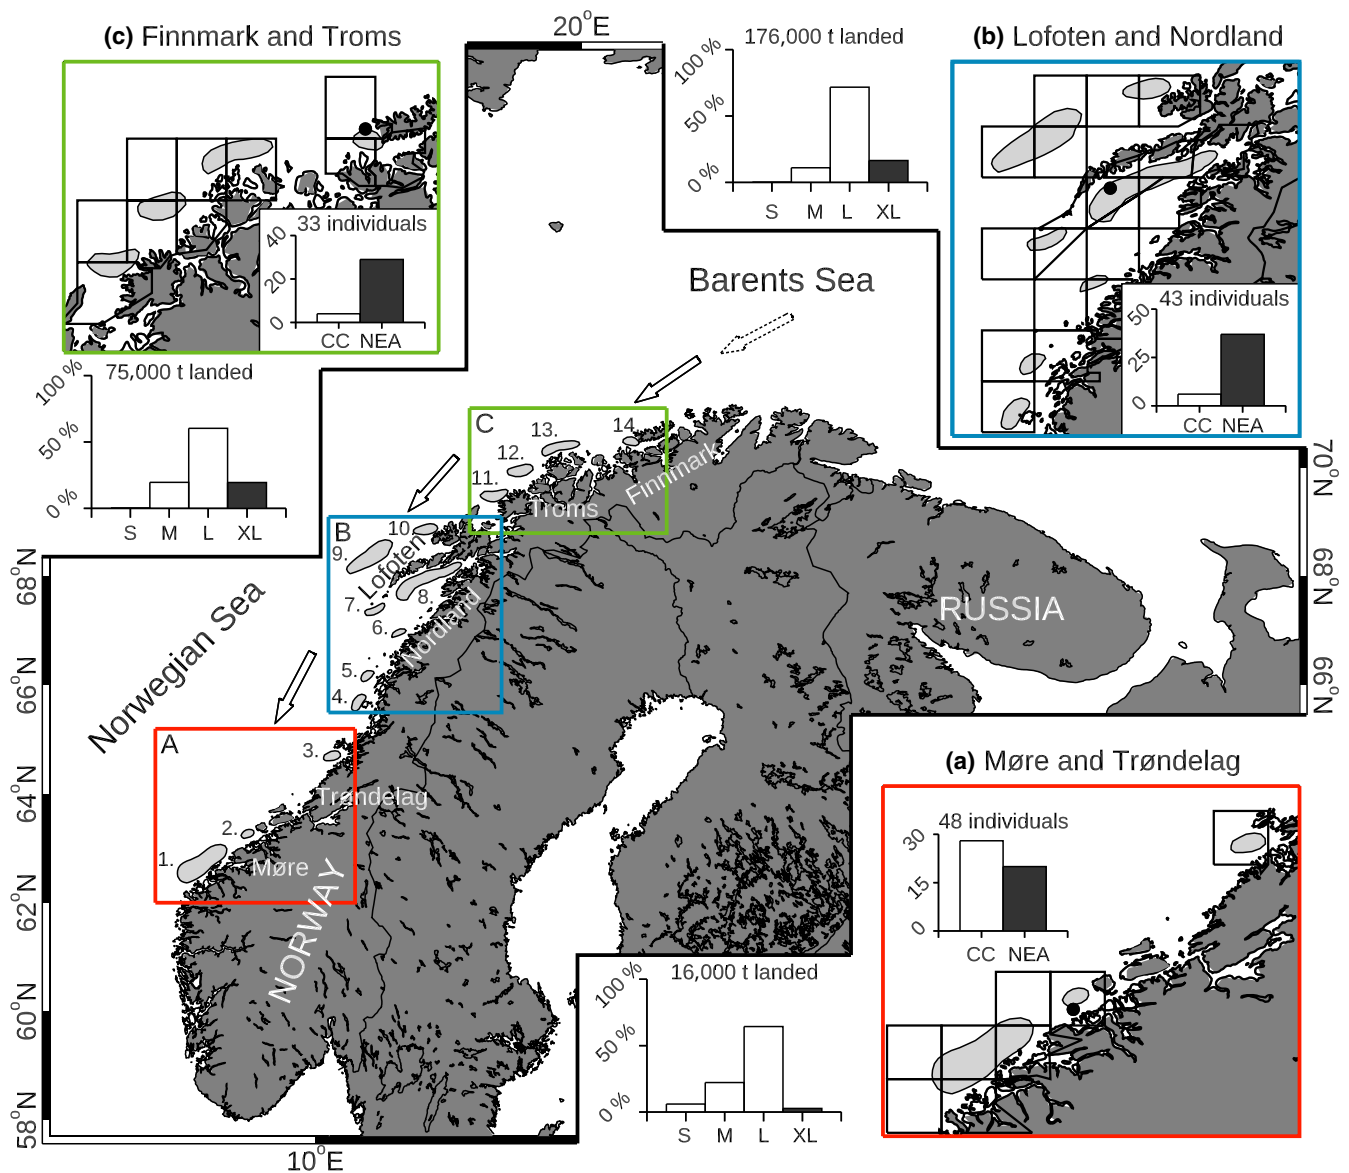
(c) Finnmark and Troms

33 individuals
40
20
0
CC NEA

20°E

100 %
50 %
0 %
176,000 t landed
S M L XL

(b) Lofoten and Nordland

43 individuals
50
25
0
CC NEA

Barents Sea

100 %
50 %
0 %
75,000 t landed
S M L XL

C
13.
14.
12.
11.
Troms
Finnmark

B
10.
9.
Lofoten
7.
8.
6.
Nordland
5.
4.

70°N
68°N
66°N
68°N
66°N
64°N
62°N
60°N
58°N

Norwegian Sea

RUSSIA

A
3.
Trøndelag
2.
1.
Møre
NORWAY

(a) Møre and Trøndelag

48 individuals
30
15
0
CC NEA

100 %
50 %
0 %
16,000 t landed
S M L XL

10°E